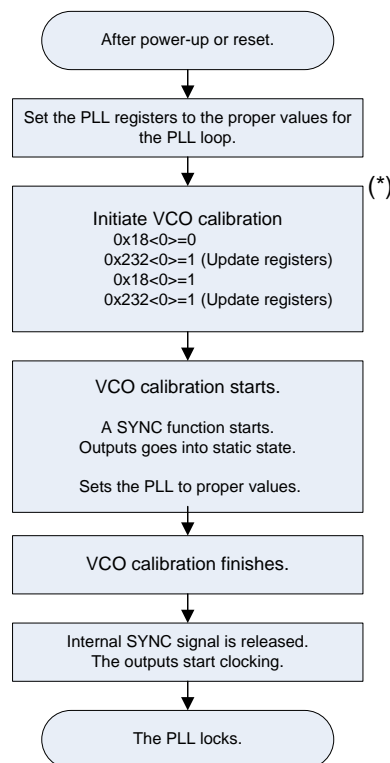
After power-up or reset.

Set the PLL registers to the proper values for the PLL loop.

(*)

Initiate VCO calibration
0x18<0>=0
0x232<0>=1 (Update registers)
0x18<0>=1
0x232<0>=1 (Update registers)

VCO calibration starts.

A SYNC function starts.
Outputs goes into static state.

Sets the PLL to proper values.

VCO calibration finishes.

Internal SYNC signal is released.
The outputs start clocking.

The PLL locks.